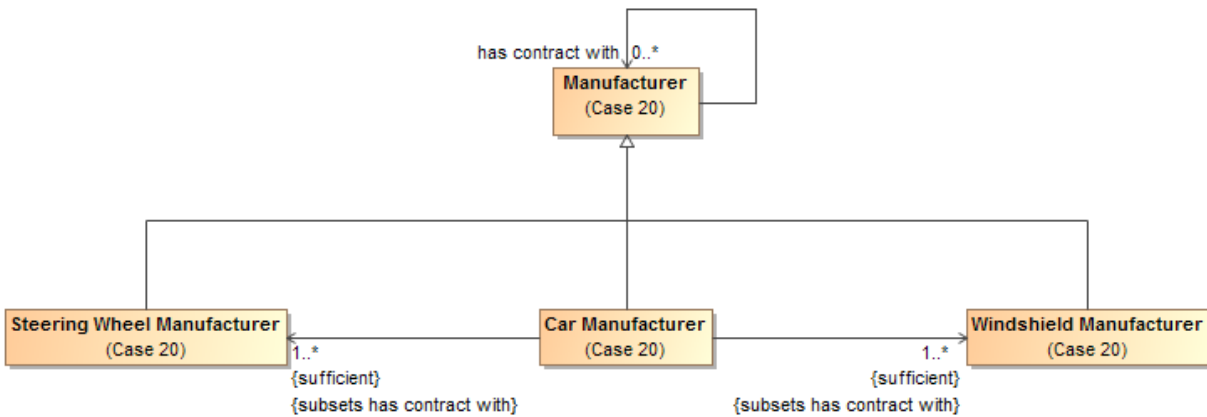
has contract with 0..*

Manufacturer
(Case 20)

Steering Wheel Manufacturer
(Case 20)

1..*
{sufficient}
{subsets has contract with}

Car Manufacturer
(Case 20)

1..*
{sufficient}
{subsets has contract with}

Windshield Manufacturer
(Case 20)